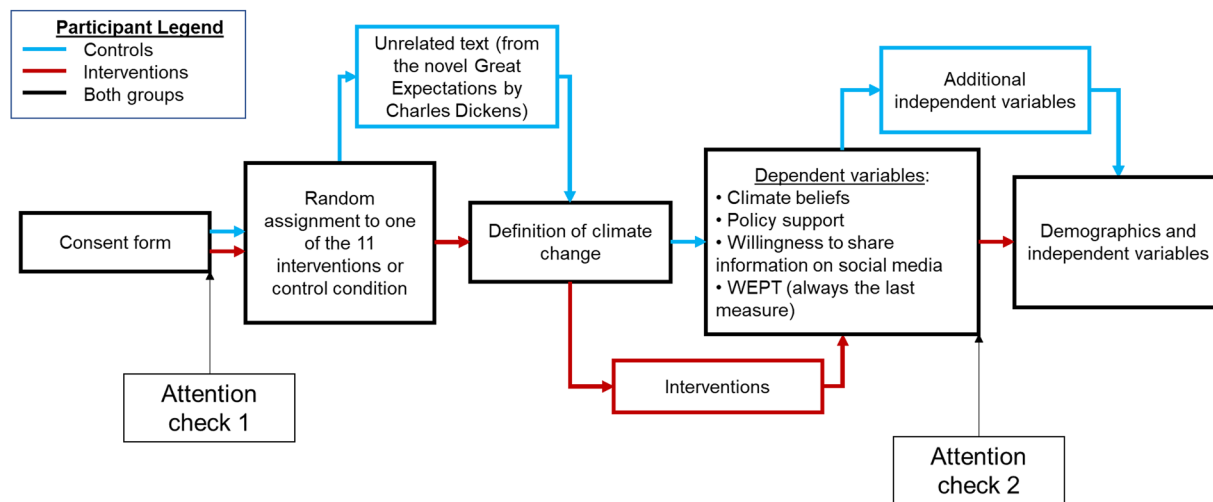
Participant Legend
Controls
Interventions
Both groups

Unrelated text (from the novel Great Expectations by Charles Dickens)

Additional independent variables

Consent form

Random assignment to one of the 11 interventions or control condition

Definition of climate change

Dependent variables:
• Climate beliefs
• Policy support
• Willingness to share information on social media
• WEPT (always the last measure)

Demographics and independent variables

Attention check 1

Interventions

Attention check 2